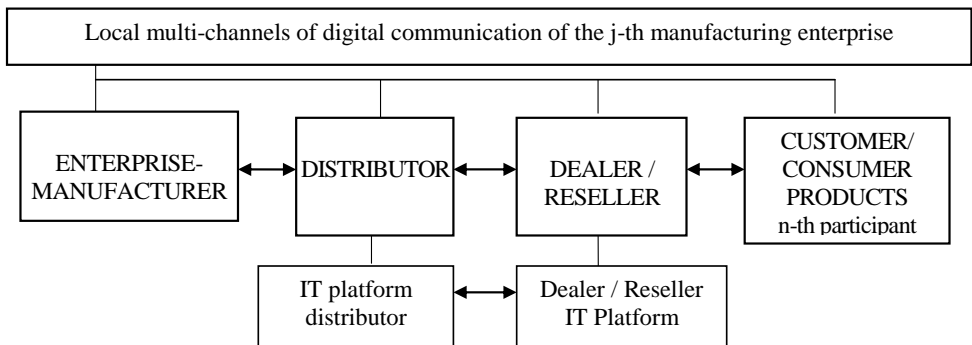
Local multi-channels of digital communication of the j-th manufacturing enterprise

ENTERPRISE-MANUFACTURER

DISTRIBUTOR

DEALER / RESELLER

CUSTOMER/ CONSUMER PRODUCTS n-th participant

IT platform distributor

Dealer / Reseller IT Platform